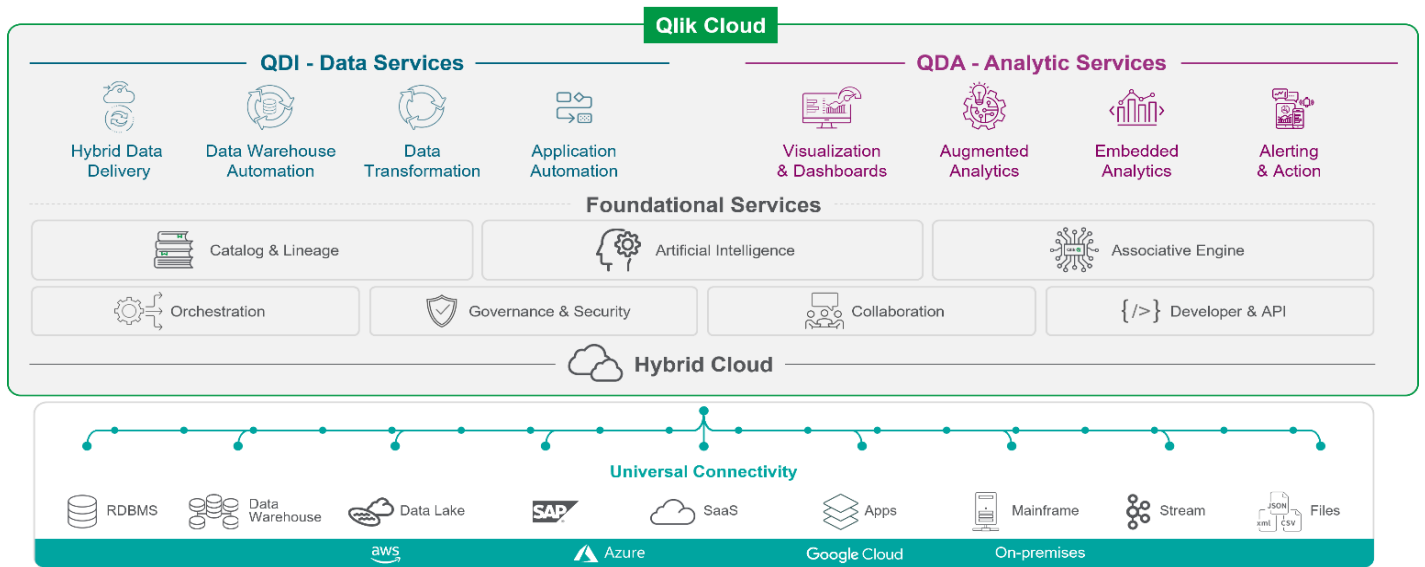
Qlik Cloud

QDI - Data Services

Hybrid Data Delivery

Data Warehouse Automation

Data Transformation

Application Automation

QDA - Analytic Services

Visualization & Dashboards

Augmented Analytics

Embedded Analytics

Alerting & Action

Foundational Services

Catalog & Lineage

Artificial Intelligence

Associative Engine

Orchestration

Governance & Security

Collaboration

{/>} Developer & API

Hybrid Cloud

Universal Connectivity

RDBMS

Data Warehouse

Data Lake

SAP

SaaS

Apps

Mainframe

Stream

JSON xml CSV Files

aws

Azure

Google Cloud

On-premises